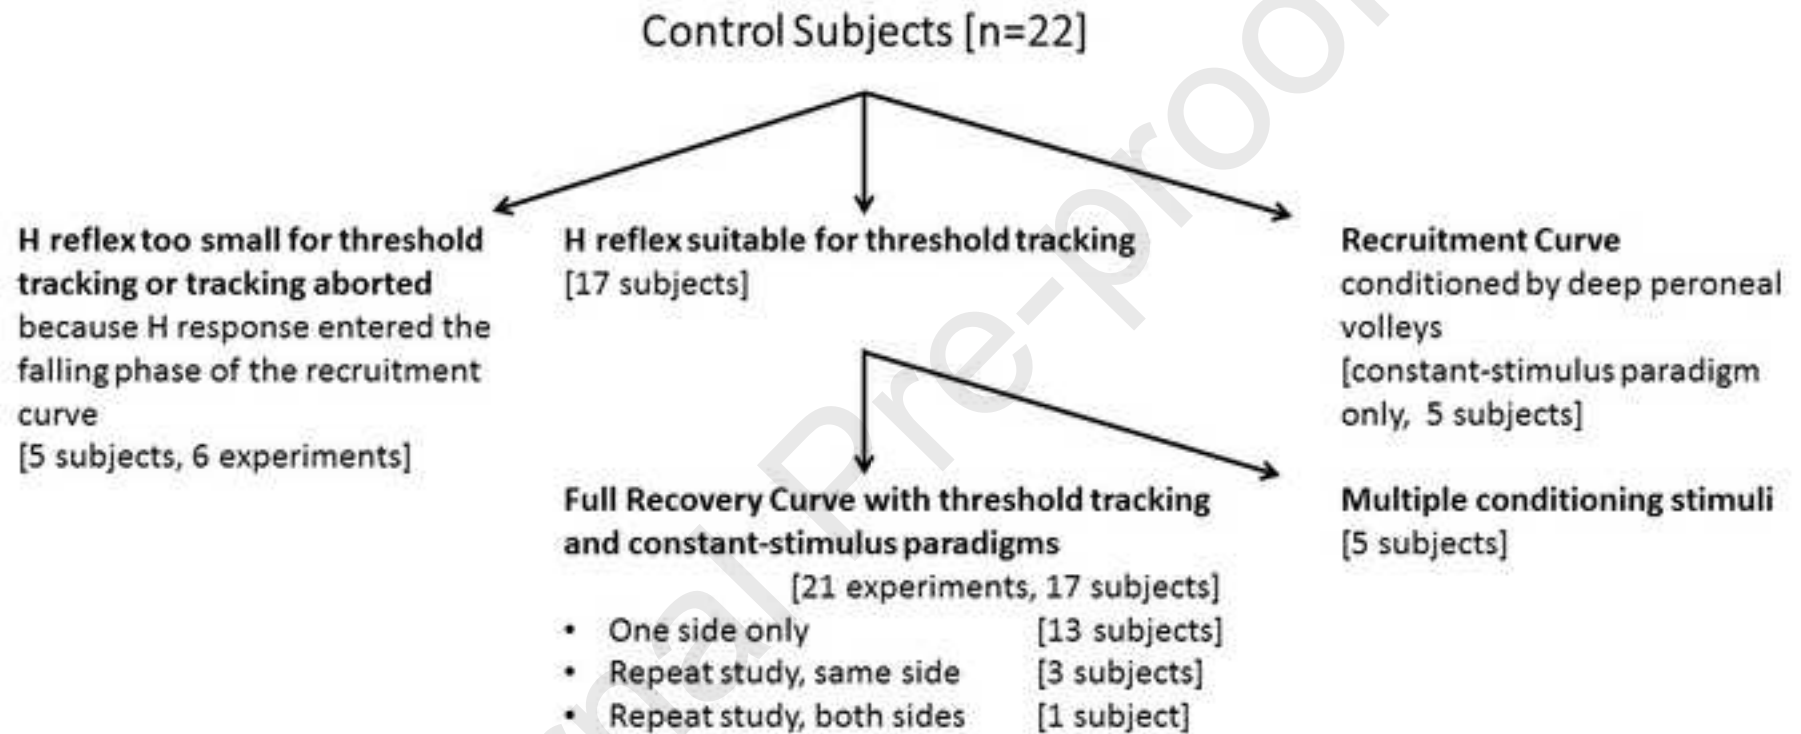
Control Subjects [n=22]

H reflex too small for threshold tracking or tracking aborted because H response entered the falling phase of the recruitment curve
[5 subjects, 6 experiments]

H reflex suitable for threshold tracking
[17 subjects]

Recruitment Curve conditioned by deep peroneal volleys
[constant-stimulus paradigm only, 5 subjects]

Full Recovery Curve with threshold tracking and constant-stimulus paradigms
[21 experiments, 17 subjects]
• One side only [13 subjects]
• Repeat study, same side [3 subjects]
• Repeat study, both sides [1 subject]

Multiple conditioning stimuli
[5 subjects]

Journal Pre-proof